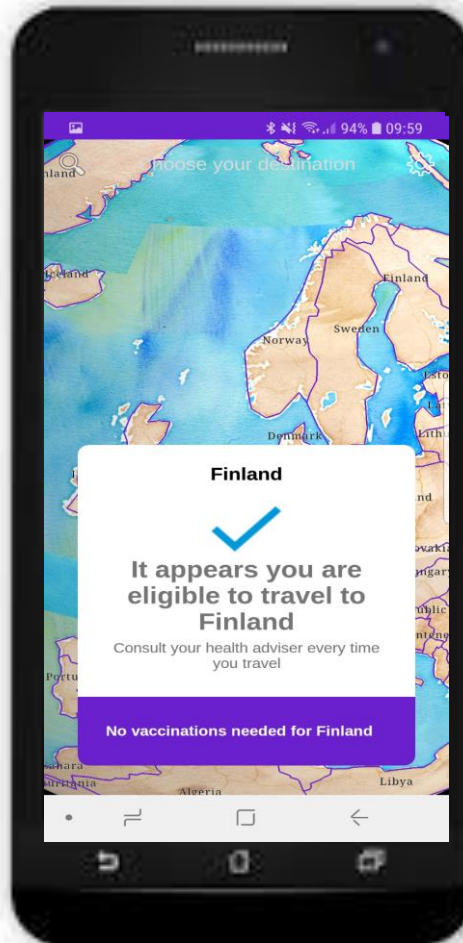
94% 09:59

hoose your destination

nland

celand

Finland

Sweden

Norway

Esto

Denmark

Lithu

nd

ovaki

ngary

ublic

nten

Portu

Finland

It appears you are eligible to travel to Finland

Consult your health adviser every time you travel

No vaccinations needed for Finland

ahara

uritania

Algeria

Libya